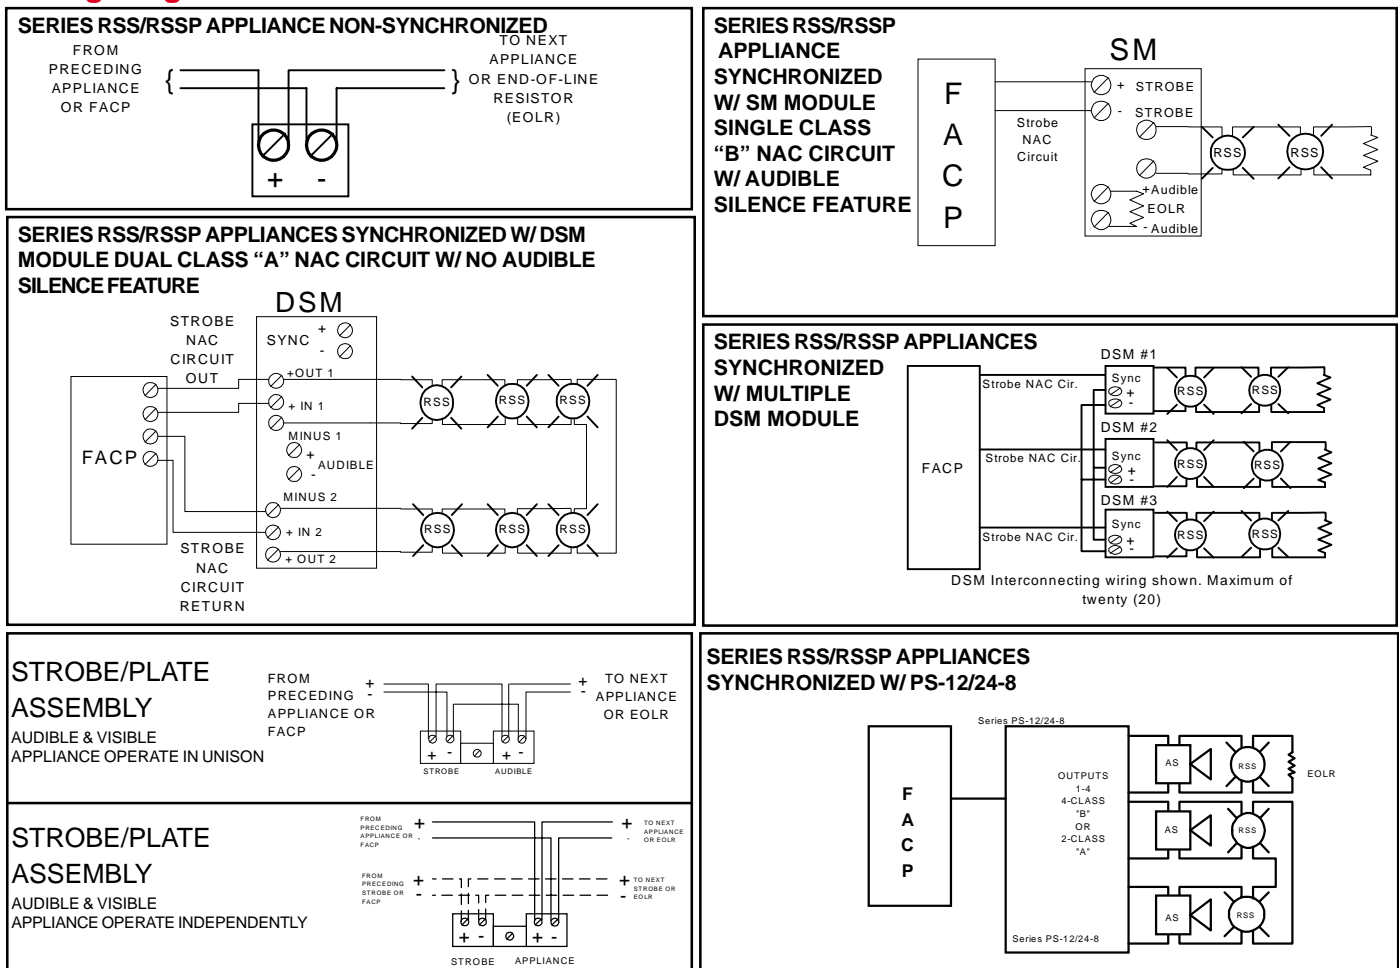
SERIES RSS/RSSP APPLIANCE NON-SYNCHRONIZED

FROM PRECEDING APPLIANCE OR FACP

TO NEXT APPLIANCE OR END-OF-LINE RESISTOR (EOLR)

+ -

SERIES RSS/RSSP APPLIANCE SYNCHRONIZED W/ SM MODULE SINGLE CLASS "B" NAC CIRCUIT W/ AUDIBLE SILENCE FEATURE

F A C P

SM

Strobe NAC Circuit

+ STROBE
- STROBE

RSS RSS

+Audible
EOLR
- Audible

SERIES RSS/RSSP APPLIANCES SYNCHRONIZED W/ DSM MODULE DUAL CLASS "A" NAC CIRCUIT W/ NO AUDIBLE SILENCE FEATURE

DSM

STROBE NAC CIRCUIT OUT

SYNC + -

+OUT 1
+ IN 1
MINUS 1
+ - AUDIBLE
MINUS 2
+ IN 2
+ OUT 2

FACP

RSS RSS RSS
RSS RSS RSS

STROBE NAC CIRCUIT RETURN

SERIES RSS/RSSP APPLIANCES SYNCHRONIZED W/ MULTIPLE DSM MODULE

FACP

DSM #1
Strobe NAC Cir.
Sync + -
RSS RSS

DSM #2
Strobe NAC Cir.
Sync + -
RSS RSS

DSM #3
Strobe NAC Cir.
Sync + -
RSS RSS

DSM Interconnecting wiring shown. Maximum of twenty (20)

STROBE/PLATE ASSEMBLY

AUDIBLE & VISIBLE APPLIANCE OPERATE IN UNISON

FROM PRECEDING APPLIANCE OR FACP + -

+ - TO NEXT APPLIANCE OR EOLR

+ - + -
STROBE AUDIBLE

STROBE/PLATE ASSEMBLY

AUDIBLE & VISIBLE APPLIANCE OPERATE INDEPENDENTLY

FROM PRECEDING APPLIANCE OR FACP + -

+ - TO NEXT APPLIANCE OR EOLR

FROM PRECEDING STROBE OR FACP + -

+ - TO NEXT STROBE OR EOLR

+ - + -
STROBE APPLIANCE

SERIES RSS/RSSP APPLIANCES SYNCHRONIZED W/ PS-12/24-8

F A C P

Series PS-12/24-8

OUTPUTS 1-4 4-CLASS "B" OR 2-CLASS "A"

AS RSS
AS RSS
AS RSS

EOLR

Series PS-12/24-8